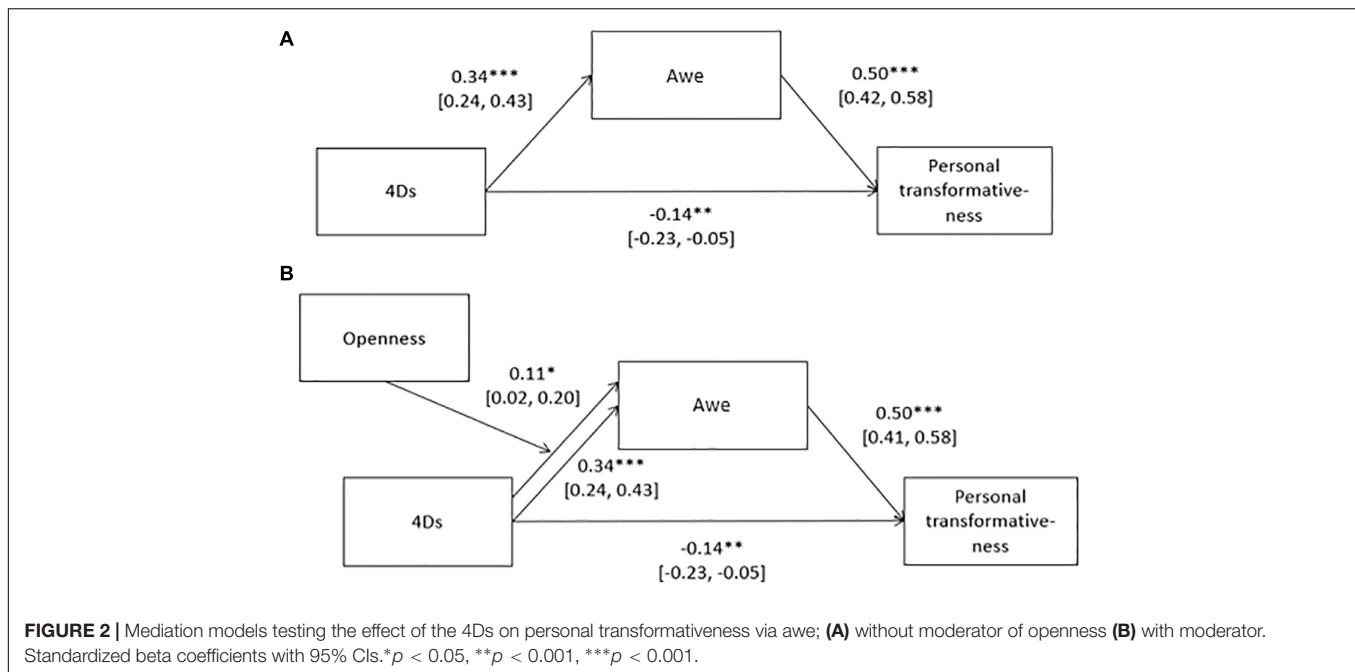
A

0.34***
[0.24, 0.43]

Awe

0.50***
[0.42, 0.58]

4Ds

-0.14**
[-0.23, -0.05]

Personal transformativeness

B

Openness

0.11*
[0.02, 0.20]

Awe

0.50***
[0.41, 0.58]

0.34***
[0.24, 0.43]

4Ds

-0.14**
[-0.23, -0.05]

Personal transformativeness

**FIGURE 2 |** Mediation models testing the effect of the 4Ds on personal transformativeness via awe; **(A)** without moderator of openness **(B)** with moderator. Standardized beta coefficients with 95% CIs.*$p < 0.05$, **$p < 0.001$, ***$p < 0.001$.